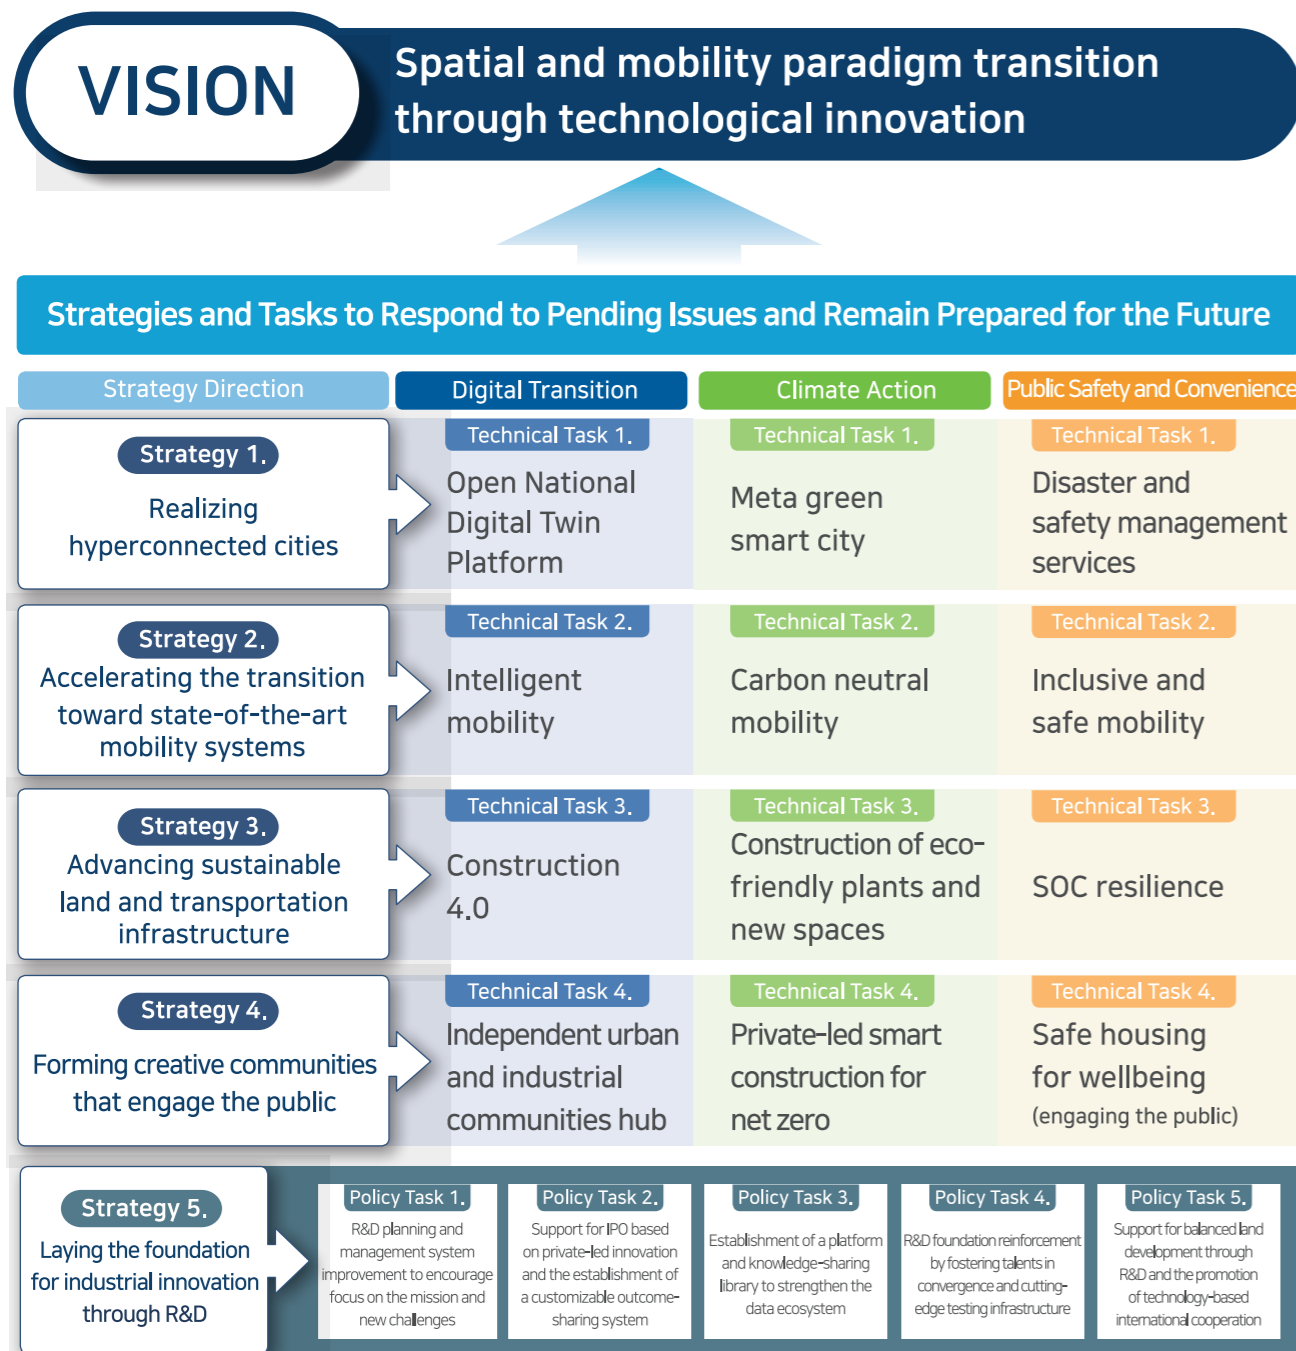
VISION

Spatial and mobility paradigm transition through technological innovation

Strategies and Tasks to Respond to Pending Issues and Remain Prepared for the Future

| Strategy Direction | Digital Transition | Climate Action | Public Safety and Convenience |
|---|---|---|---|
| Strategy 1. Realizing hyperconnected cities | Technical Task 1. Open National Digital Twin Platform | Technical Task 1. Meta green smart city | Technical Task 1. Disaster and safety management services |
| Strategy 2. Accelerating the transition toward state-of-the-art mobility systems | Technical Task 2. Intelligent mobility | Technical Task 2. Carbon neutral mobility | Technical Task 2. Inclusive and safe mobility |
| Strategy 3. Advancing sustainable land and transportation infrastructure | Technical Task 3. Construction 4.0 | Technical Task 3. Construction of eco-friendly plants and new spaces | Technical Task 3. SOC resilience |
| Strategy 4. Forming creative communities that engage the public | Technical Task 4. Independent urban and industrial communities hub | Technical Task 4. Private-led smart construction for net zero | Technical Task 4. Safe housing for wellbeing (engaging the public) |

Strategy 5. Laying the foundation for industrial innovation through R&D

Policy Task 1. R&D planning and management system improvement to encourage focus on the mission and new challenges

Policy Task 2. Support for IPO based on private-led innovation and the establishment of a customizable outcome-sharing system

Policy Task 3. Establishment of a platform and knowledge-sharing library to strengthen the data ecosystem

Policy Task 4. R&D foundation reinforcement by fostering talents in convergence and cutting-edge testing infrastructure

Policy Task 5. Support for balanced land development through R&D and the promotion of technology-based international cooperation